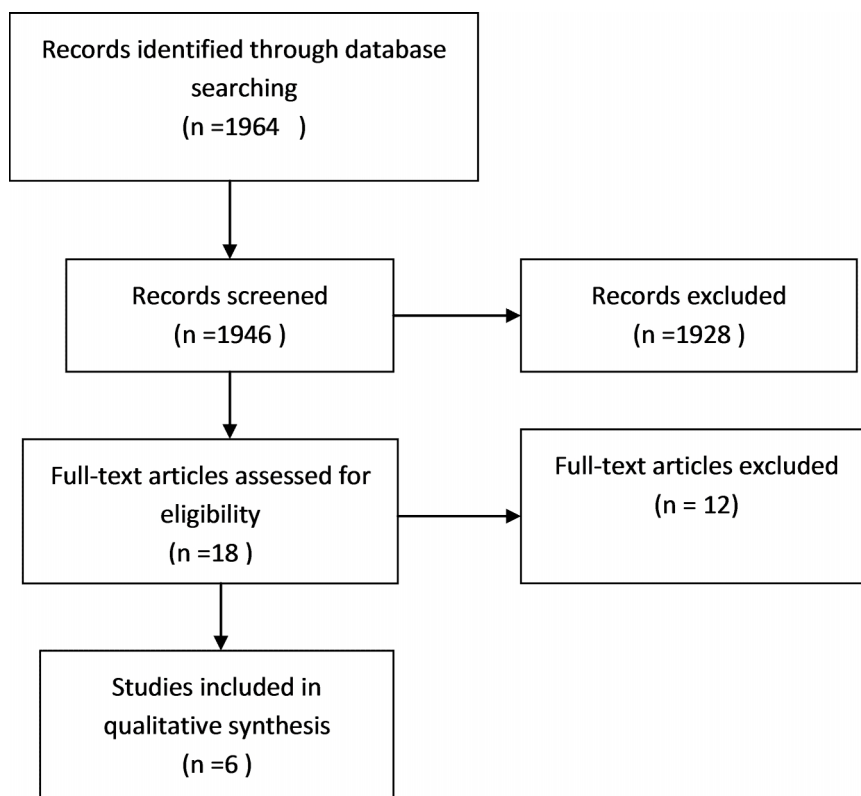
Records identified through database searching
(n =1964 )

Records screened
(n =1946 )

Records excluded
(n =1928 )

Full-text articles assessed for eligibility
(n =18 )

Full-text articles excluded
(n = 12)

Studies included in qualitative synthesis
(n =6 )